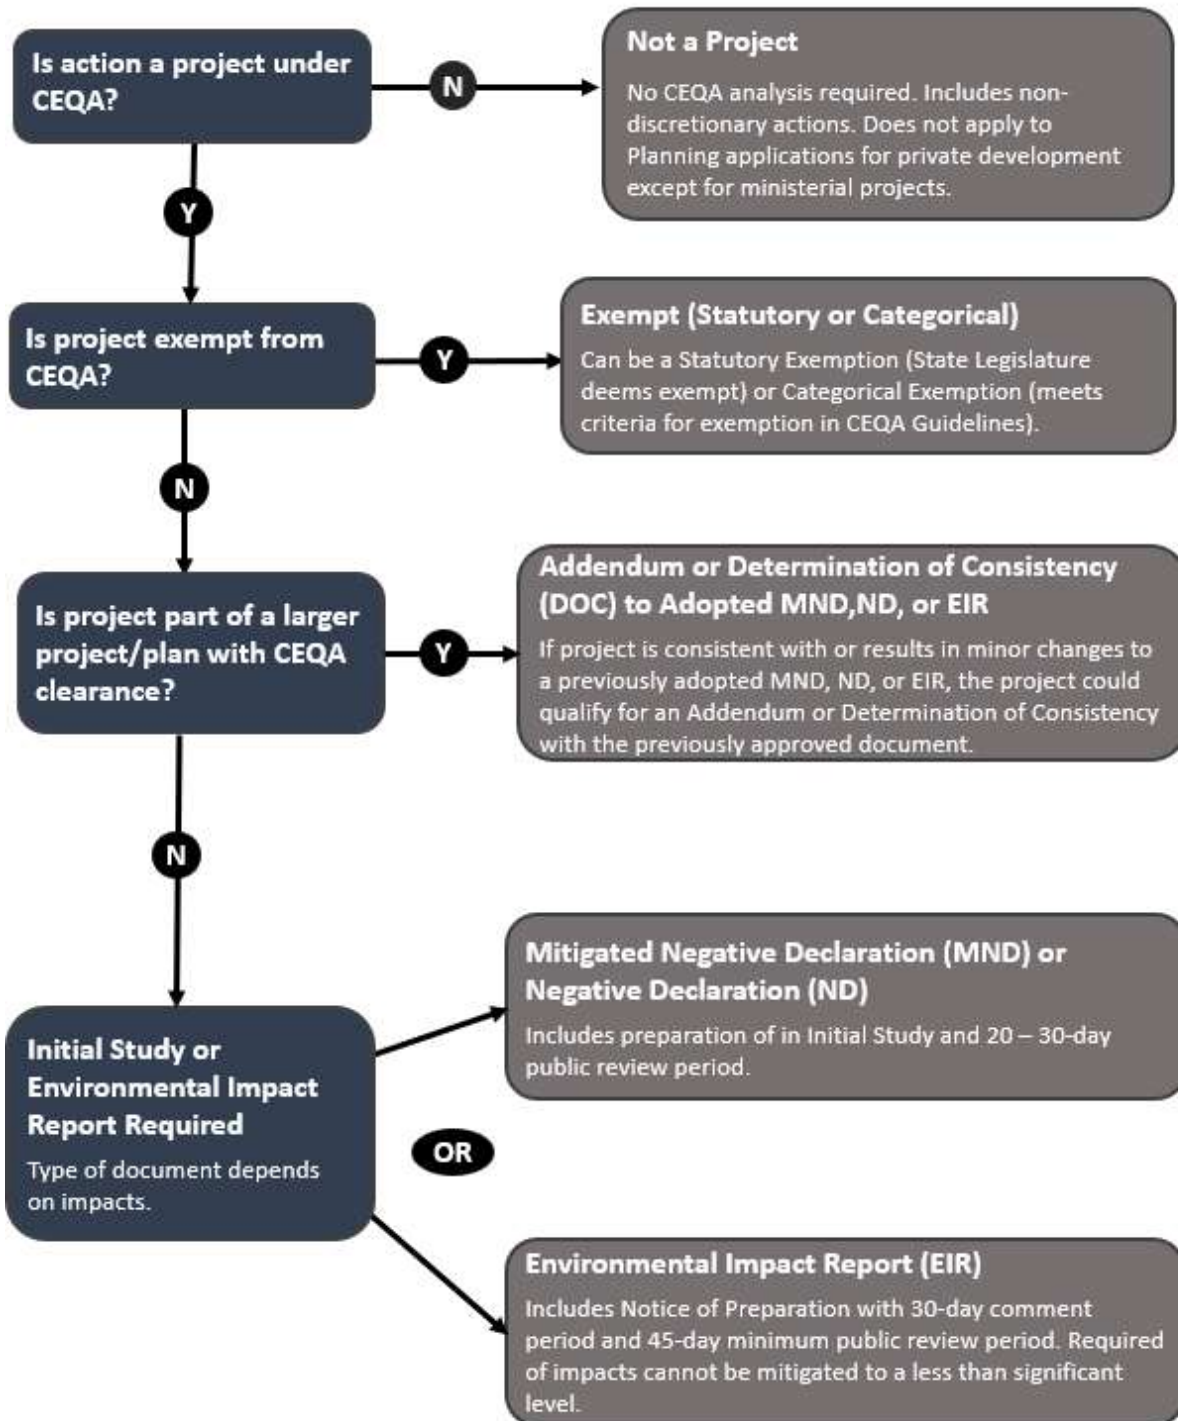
Is action a project under CEQA?

N

Not a Project

No CEQA analysis required. Includes non-discretionary actions. Does not apply to Planning applications for private development except for ministerial projects.

Y

Is project exempt from CEQA?

Y

Exempt (Statutory or Categorical)

Can be a Statutory Exemption (State Legislature deems exempt) or Categorical Exemption (meets criteria for exemption in CEQA Guidelines).

N

Is project part of a larger project/plan with CEQA clearance?

Y

Addendum or Determination of Consistency (DOC) to Adopted MND,ND, or EIR

If project is consistent with or results in minor changes to a previously adopted MND, ND, or EIR, the project could qualify for an Addendum or Determination of Consistency with the previously approved document.

N

Initial Study or Environmental Impact Report Required

Type of document depends on impacts.

Mitigated Negative Declaration (MND) or Negative Declaration (ND)

Includes preparation of in Initial Study and 20 – 30-day public review period.

OR

Environmental Impact Report (EIR)

Includes Notice of Preparation with 30-day comment period and 45-day minimum public review period. Required of impacts cannot be mitigated to a less than significant level.